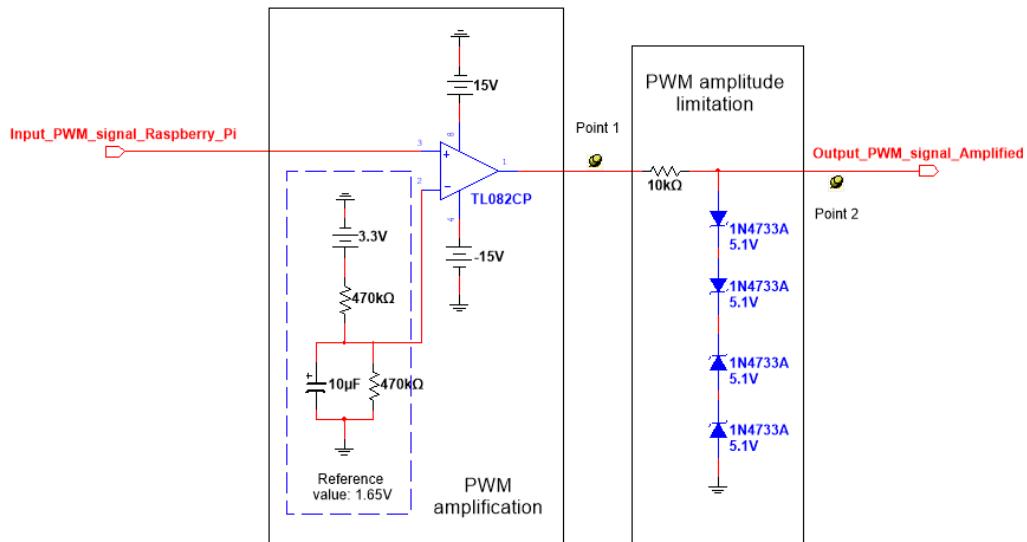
Input_PWM_signal_Raspberry_Pi

15V

3
8
2
1
4

TL082CP

-15V

3.3V

470kΩ

10µF

470kΩ

Reference value: 1.65V

PWM amplification

Point 1

PWM amplitude limitation

10kΩ

1N4733A 5.1V

1N4733A 5.1V

1N4733A 5.1V

1N4733A 5.1V

Output_PWM_signal_Amplified

Point 2